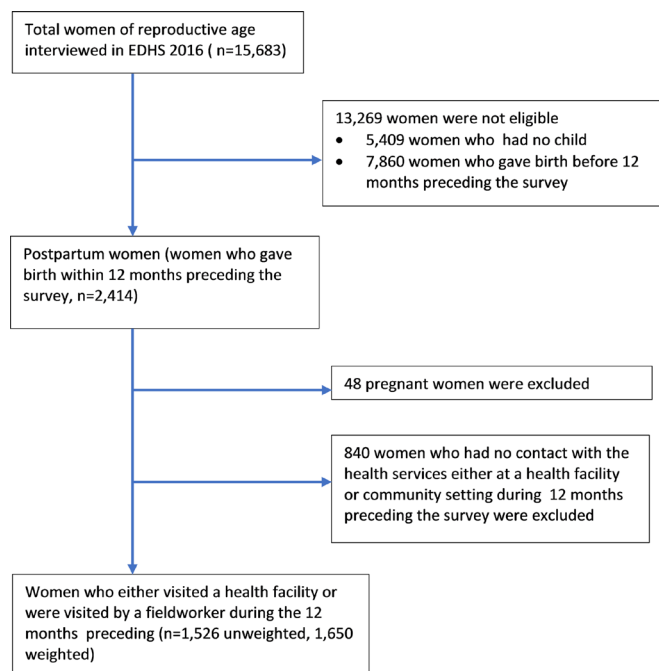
Total women of reproductive age interviewed in EDHS 2016 ( n=15,683)

13,269 women were not eligible
- 5,409 women who had no child
- 7,860 women who gave birth before 12 months preceding the survey

Postpartum women (women who gave birth within 12 months preceding the survey, n=2,414)

48 pregnant women were excluded

840 women who had no contact with the health services either at a health facility or community setting during 12 months preceding the survey were excluded

Women who either visited a health facility or were visited by a fieldworker during the 12 months preceding (n=1,526 unweighted, 1,650 weighted)